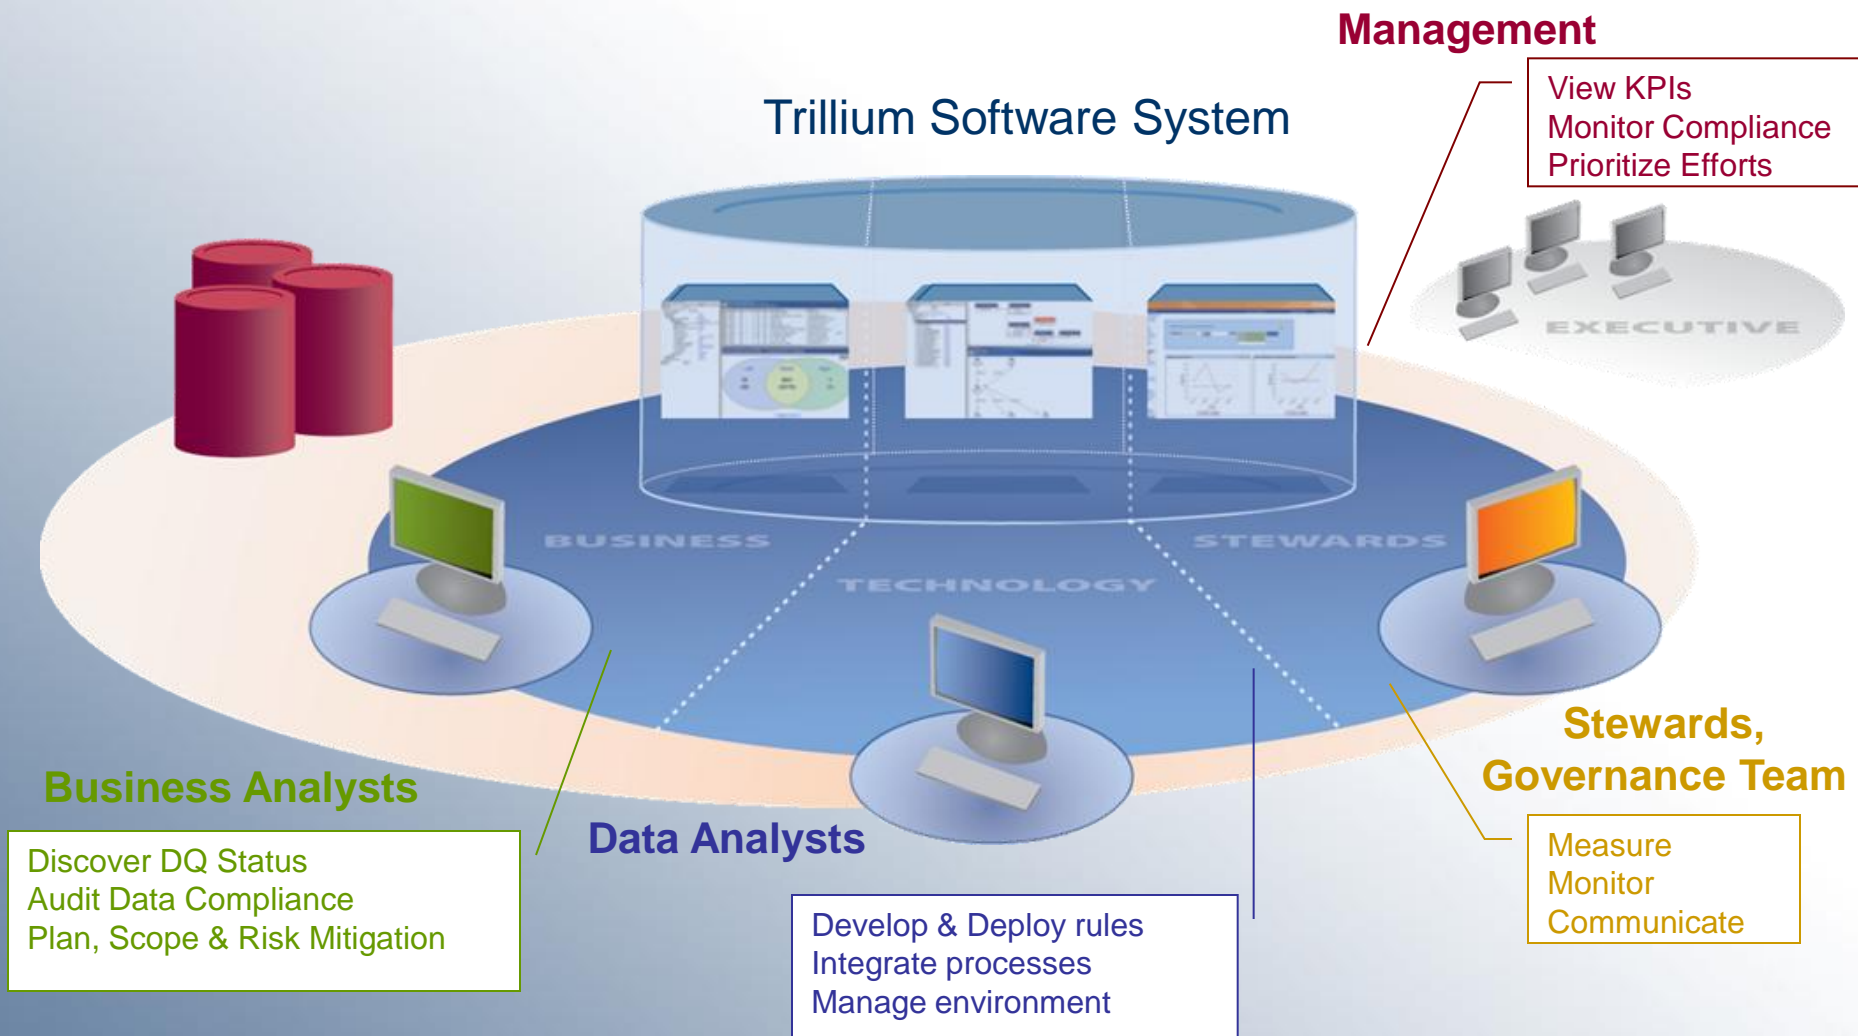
Management

View KPIs
Monitor Compliance
Prioritize Efforts

Trillium Software System

EXECUTIVE

BUSINESS

TECHNOLOGY

STEWARDS

Stewards, Governance Team

Measure
Monitor
Communicate

Business Analysts

Discover DQ Status
Audit Data Compliance
Plan, Scope & Risk Mitigation

Data Analysts

Develop & Deploy rules
Integrate processes
Manage environment